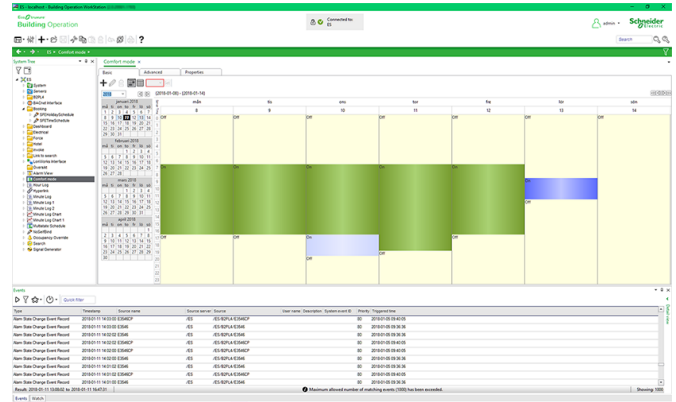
ES - localhost - Building Operation WorkStation

EcoStruxure
Building Operation

Connected to:
ES

admin

Schneider Electric

Search

ES › Comfort mode

System Tree

ES
System
Sensors
BACnet
BACnet Interface
Booking
SPDHolidaySchedule
SPDTimeSchedule
Dashboard
Electrical
Forums
Hotel
Invoke
Link to search
LonWorks Interface
Overview
Alarm View
Comfort mode
Hour Log
Hyperlinks
Minute Log
Minute Log 2
Minute Log Chart
Minute Log 3
Minute Log Chart 1
Multistate Schedule
NoSortBind
Occupancy Overrides
Search
Signal Generator

Comfort mode

Basic | Advanced | Properties

2019

januari 2019
februari 2019
mars 2019
april 2019

(2019-01-08) - (2019-01-14)

| | mån | tis | ons | tor | fre | lör | sön |
|---|---|---|---|---|---|---|---|
| | 8 | 9 | 10 | 11 | 12 | 13 | 14 |

Off
On
Off

Events

Quick filter

| Type | Timestamp | Source name | Source server | Source | User name | Description | System event ID | Priority | Triggered time |
|---|---|---|---|---|---|---|---|---|---|
| Alarm State Change Event Record | 2019-01-11 14:33:02 | ES64CP | /ES | /ES/B2PLA/ES64CP | | | | 80 | 2019-01-05 09:40:05 |
| Alarm State Change Event Record | 2019-01-11 14:33:02 | ES64S | /ES | /ES/B2PLA/ES64S | | | | 80 | 2019-01-05 09:36:36 |
| Alarm State Change Event Record | 2019-01-11 14:33:02 | ES64CP | /ES | /ES/B2PLA/ES64CP | | | | 80 | 2019-01-05 09:40:05 |
| Alarm State Change Event Record | 2019-01-11 14:33:02 | ES64S | /ES | /ES/B2PLA/ES64S | | | | 80 | 2019-01-05 09:36:36 |
| Alarm State Change Event Record | 2019-01-11 14:33:02 | ES64CP | /ES | /ES/B2PLA/ES64CP | | | | 80 | 2019-01-05 09:40:05 |
| Alarm State Change Event Record | 2019-01-11 14:33:02 | ES64S | /ES | /ES/B2PLA/ES64S | | | | 80 | 2019-01-05 09:36:36 |
| Alarm State Change Event Record | 2019-01-11 14:33:02 | ES64CP | /ES | /ES/B2PLA/ES64CP | | | | 80 | 2019-01-05 09:40:05 |
| Alarm State Change Event Record | 2019-01-11 14:33:02 | ES64S | /ES | /ES/B2PLA/ES64S | | | | 80 | 2019-01-05 09:36:36 |

Result: 2019-01-11 13:00:02 to 2019-01-11 16:47:31

Maximum allowed number of matching events (1000) has been exceeded.

Showing: 1000

Events | Watch